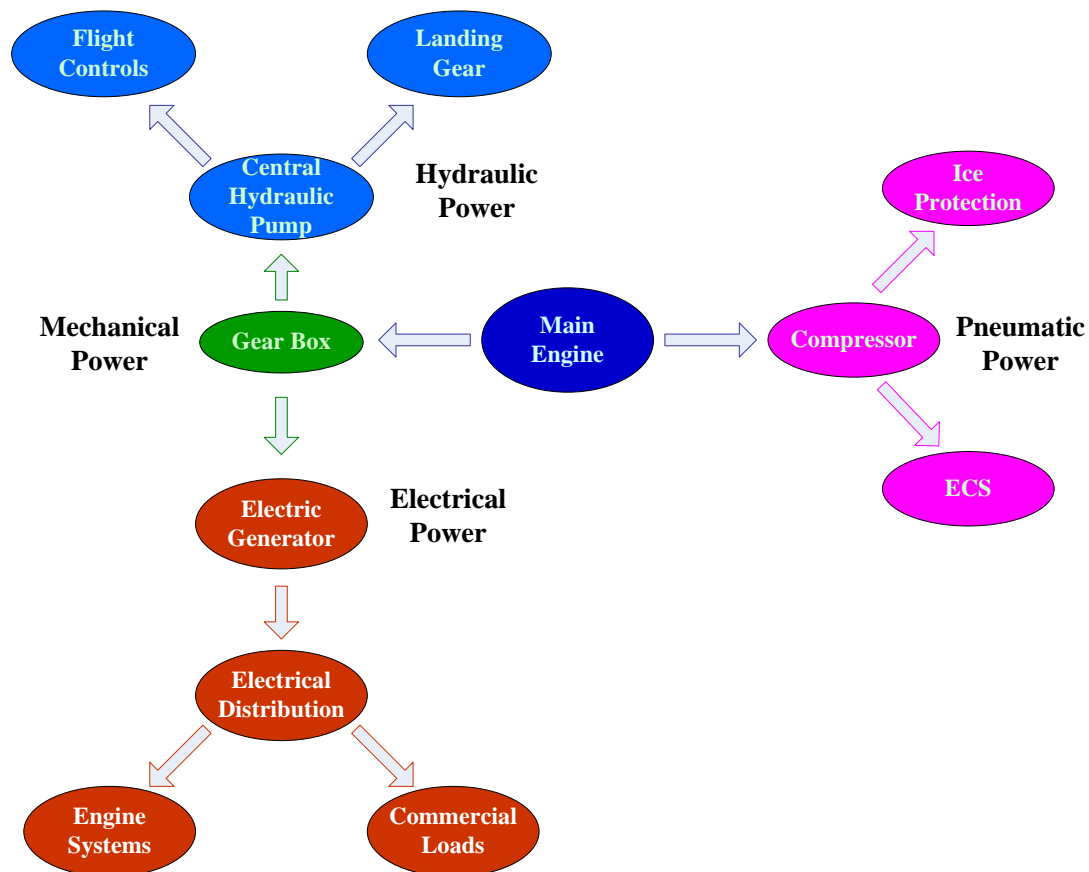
Flight Controls

Landing Gear

Central Hydraulic Pump

Hydraulic Power

Ice Protection

Mechanical Power

Gear Box

Main Engine

Compressor

Pneumatic Power

ECS

Electric Generator

Electrical Power

Electrical Distribution

Engine Systems

Commercial Loads